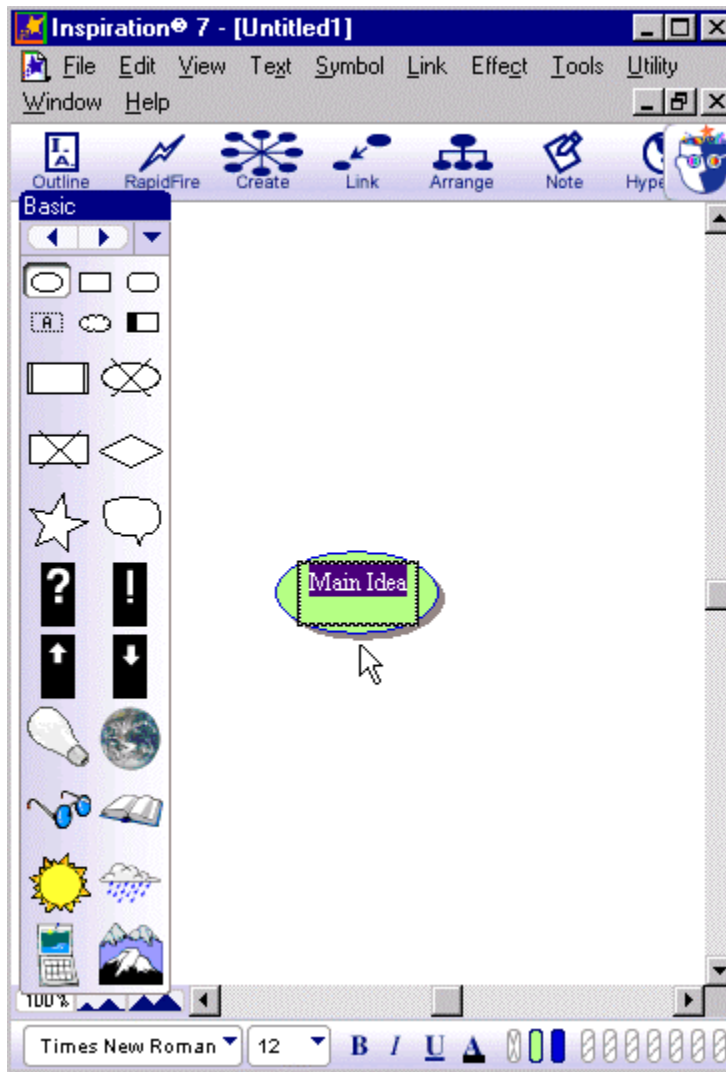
Inspiration® 7 - [Untitled1]

File Edit View Text Symbol Link Effect Tools Utility

Window Help

Outline RapidFire Create Link Arrange Note Hype

Basic

A

?

!

Main Idea

100%

Times New Roman 12 B I U A